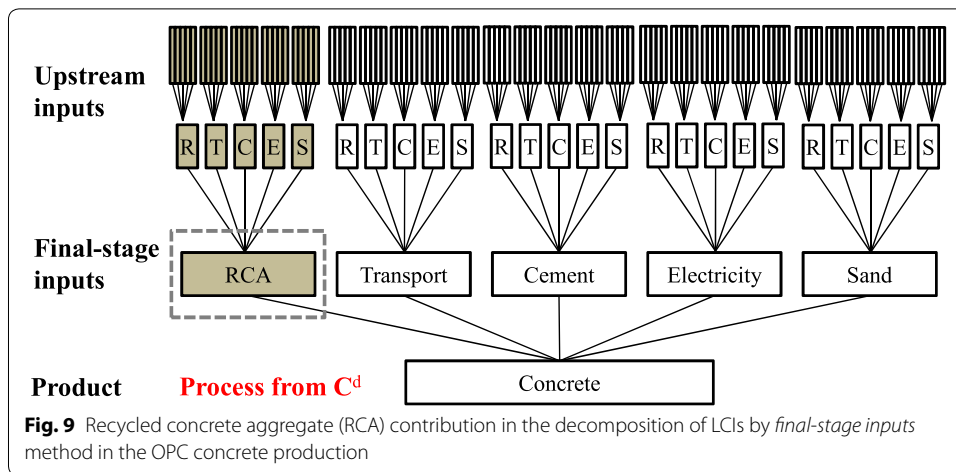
Upstream inputs

R T C E S R T C E S R T C E S R T C E S R T C E S

Final-stage inputs

RCA Transport Cement Electricity Sand

Product Process from C$^{d}$ Concrete

**Fig. 9** Recycled concrete aggregate (RCA) contribution in the decomposition of LCIs by *final-stage inputs* method in the OPC concrete production